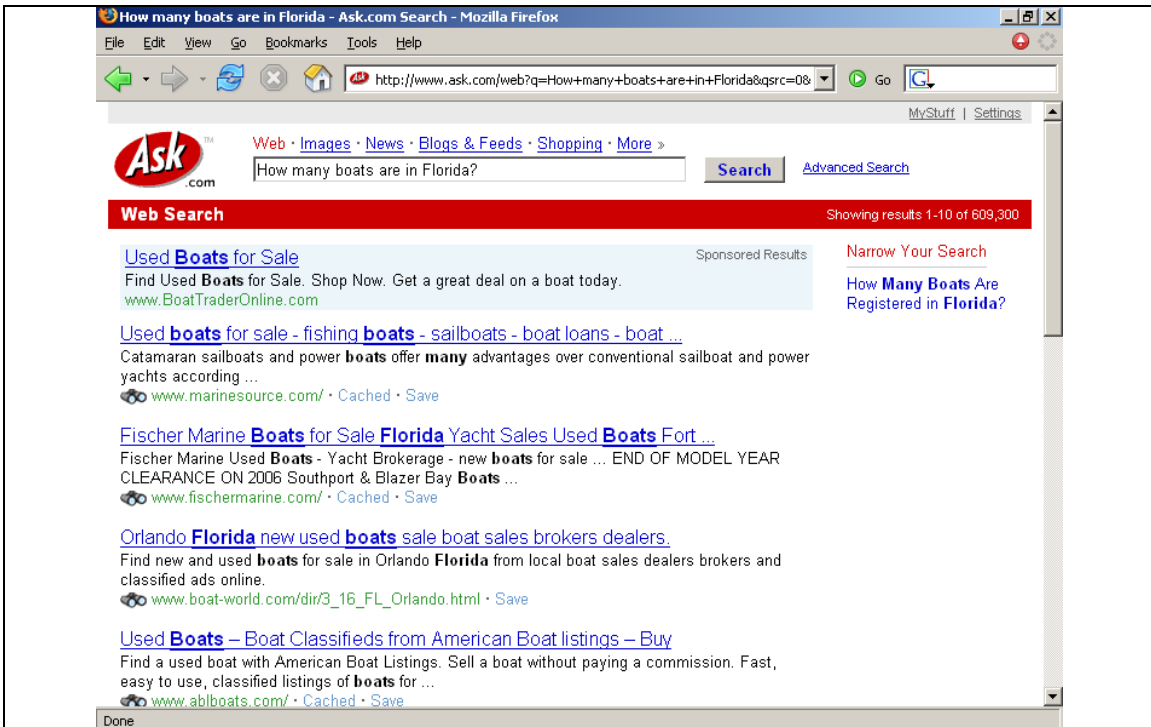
How many boats are in Florida - Ask.com Search - Mozilla Firefox

File Edit View Go Bookmarks Tools Help

http://www.ask.com/web?q=How+many+boats+are+in+Florida&qsrc=0& Go

MyStuff | Settings

Ask.com

Web · Images · News · Blogs & Feeds · Shopping · More »

How many boats are in Florida? Search Advanced Search

Web Search

Showing results 1-10 of 609,300

Used Boats for Sale

Sponsored Results

Find Used Boats for Sale. Shop Now. Get a great deal on a boat today.
www.BoatTraderOnline.com

Used boats for sale - fishing boats - sailboats - boat loans - boat ...
Catamaran sailboats and power boats offer many advantages over conventional sailboat and power yachts according ...
www.marinesource.com/ · Cached · Save

Fischer Marine Boats for Sale Florida Yacht Sales Used Boats Fort ...
Fischer Marine Used Boats - Yacht Brokerage - new boats for sale ... END OF MODEL YEAR CLEARANCE ON 2006 Southport & Blazer Bay Boats ...
www.fischermarine.com/ · Cached · Save

Orlando Florida new used boats sale boat sales brokers dealers.
Find new and used boats for sale in Orlando Florida from local boat sales dealers brokers and classified ads online.
www.boat-world.com/dir/3_16_FL_Orlando.html · Save

Used Boats – Boat Classifieds from American Boat listings – Buy
Find a used boat with American Boat Listings. Sell a boat without paying a commission. Fast, easy to use, classified listings of boats for ...
www.ablboats.com/ · Cached · Save

Narrow Your Search

How Many Boats Are Registered in Florida?

Done